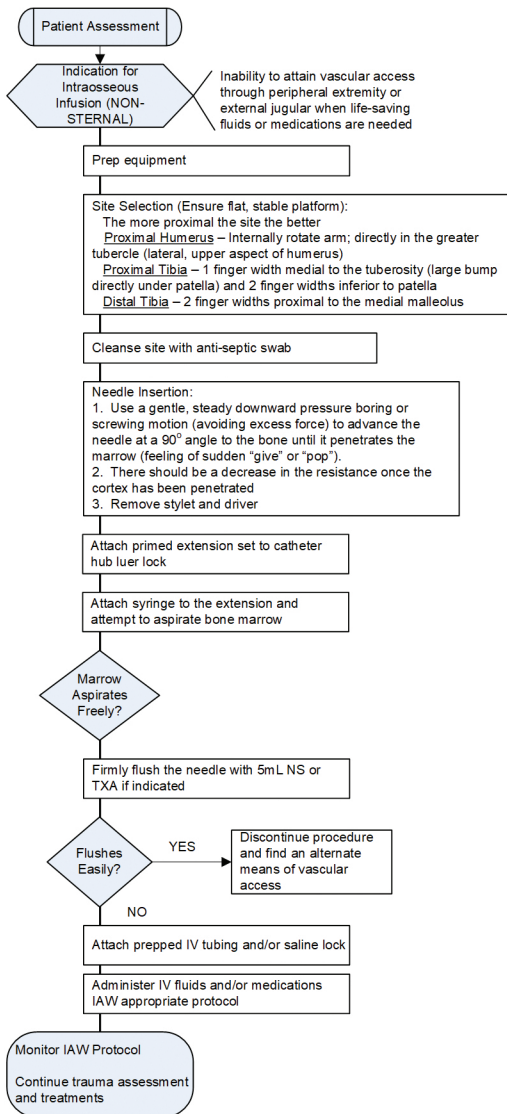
Patient Assessment

Indication for Intraosseous Infusion (NON-STERNAL)

Inability to attain vascular access through peripheral extremity or external jugular when life-saving fluids or medications are needed

Prep equipment

Site Selection (Ensure flat, stable platform):
The more proximal the site the better
Proximal Humerus – Internally rotate arm; directly in the greater tubercle (lateral, upper aspect of humerus)
Proximal Tibia – 1 finger width medial to the tuberosity (large bump directly under patella) and 2 finger widths inferior to patella
Distal Tibia – 2 finger widths proximal to the medial malleolus

Cleanse site with anti-septic swab

Needle Insertion:
1. Use a gentle, steady downward pressure boring or screwing motion (avoiding excess force) to advance the needle at a $90^0$ angle to the bone until it penetrates the marrow (feeling of sudden "give" or "pop").
2. There should be a decrease in the resistance once the cortex has been penetrated
3. Remove stylet and driver

Attach primed extension set to catheter hub luer lock

Attach syringe to the extension and attempt to aspirate bone marrow

Marrow Aspirates Freely?

Firmly flush the needle with 5mL NS or TXA if indicated

Flushes Easily?

YES

Discontinue procedure and find an alternate means of vascular access

NO

Attach prepped IV tubing and/or saline lock

Administer IV fluids and/or medications IAW appropriate protocol

Monitor IAW Protocol

Continue trauma assessment and treatments